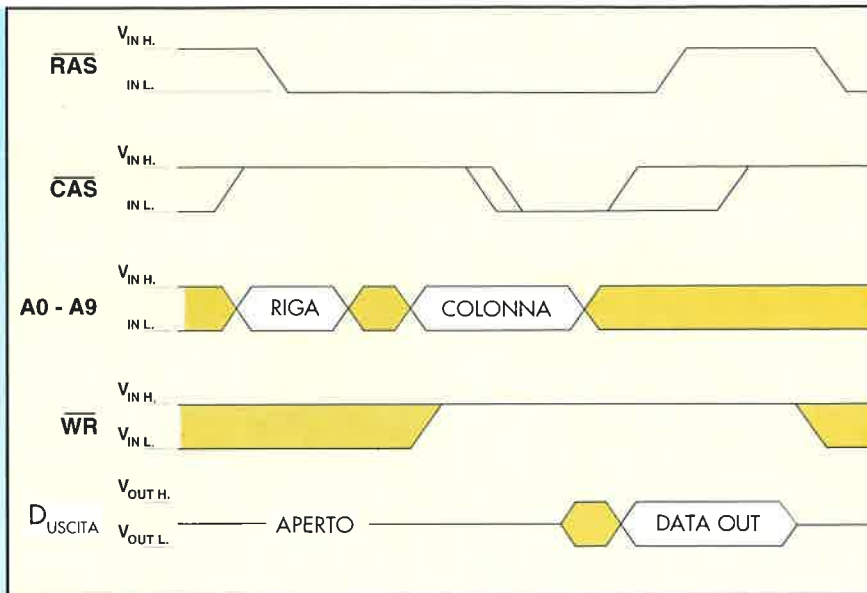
$\overline{RAS}$ $V_{IN H.}$ IN L.

$\overline{CAS}$ $V_{IN H.}$ IN L.

A0 - A9 $V_{IN H.}$ IN L. RIGA COLONNA

$\overline{WR}$ $V_{IN H.}$ $V_{IN L.}$

$D_{USCITA}$ $V_{OUT H.}$ $V_{OUT L.}$ APERTO DATA OUT